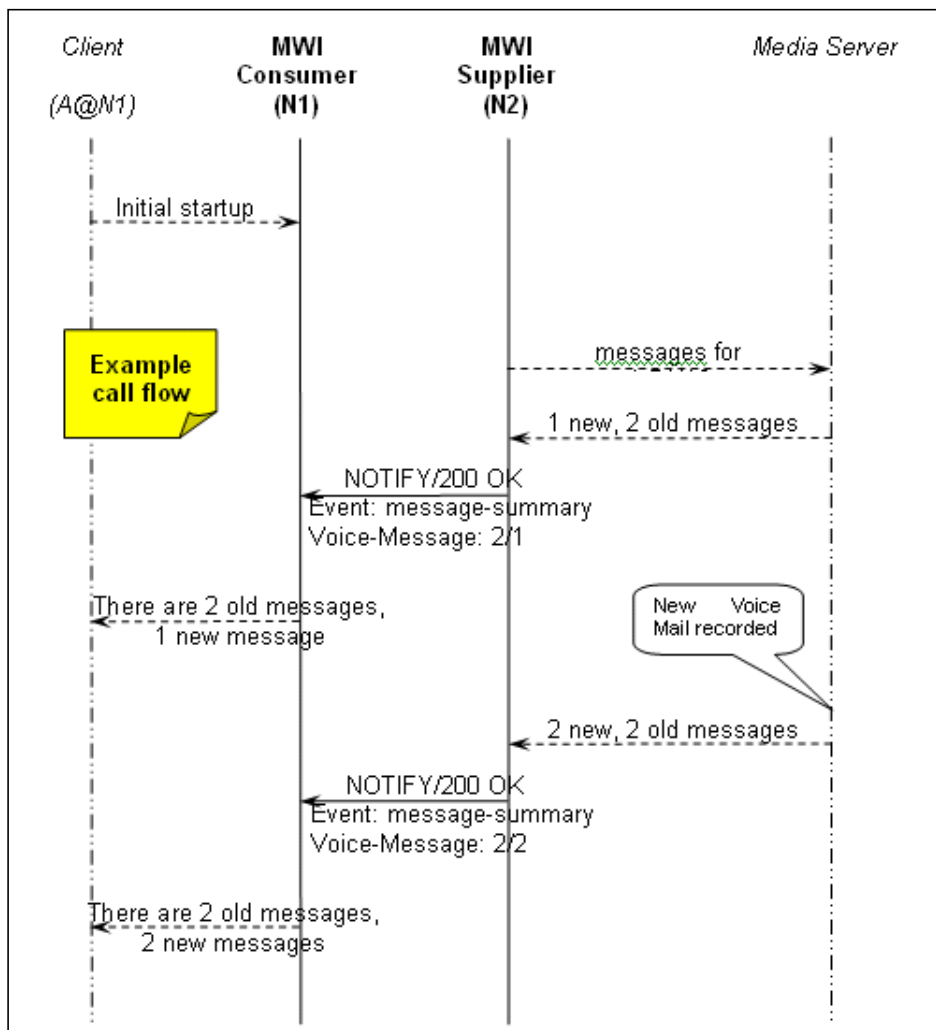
Client
(A@N1)

MWI
Consumer
(N1)

MWI
Supplier
(N2)

Media Server

Initial startup

Example call flow

messages for

1 new, 2 old messages

NOTIFY/200 OK
Event: message-summary
Voice-Message: 2/1

There are 2 old messages,
1 new message

New Voice Mail recorded

2 new, 2 old messages

NOTIFY/200 OK
Event: message-summary
Voice-Message: 2/2

There are 2 old messages,
2 new messages